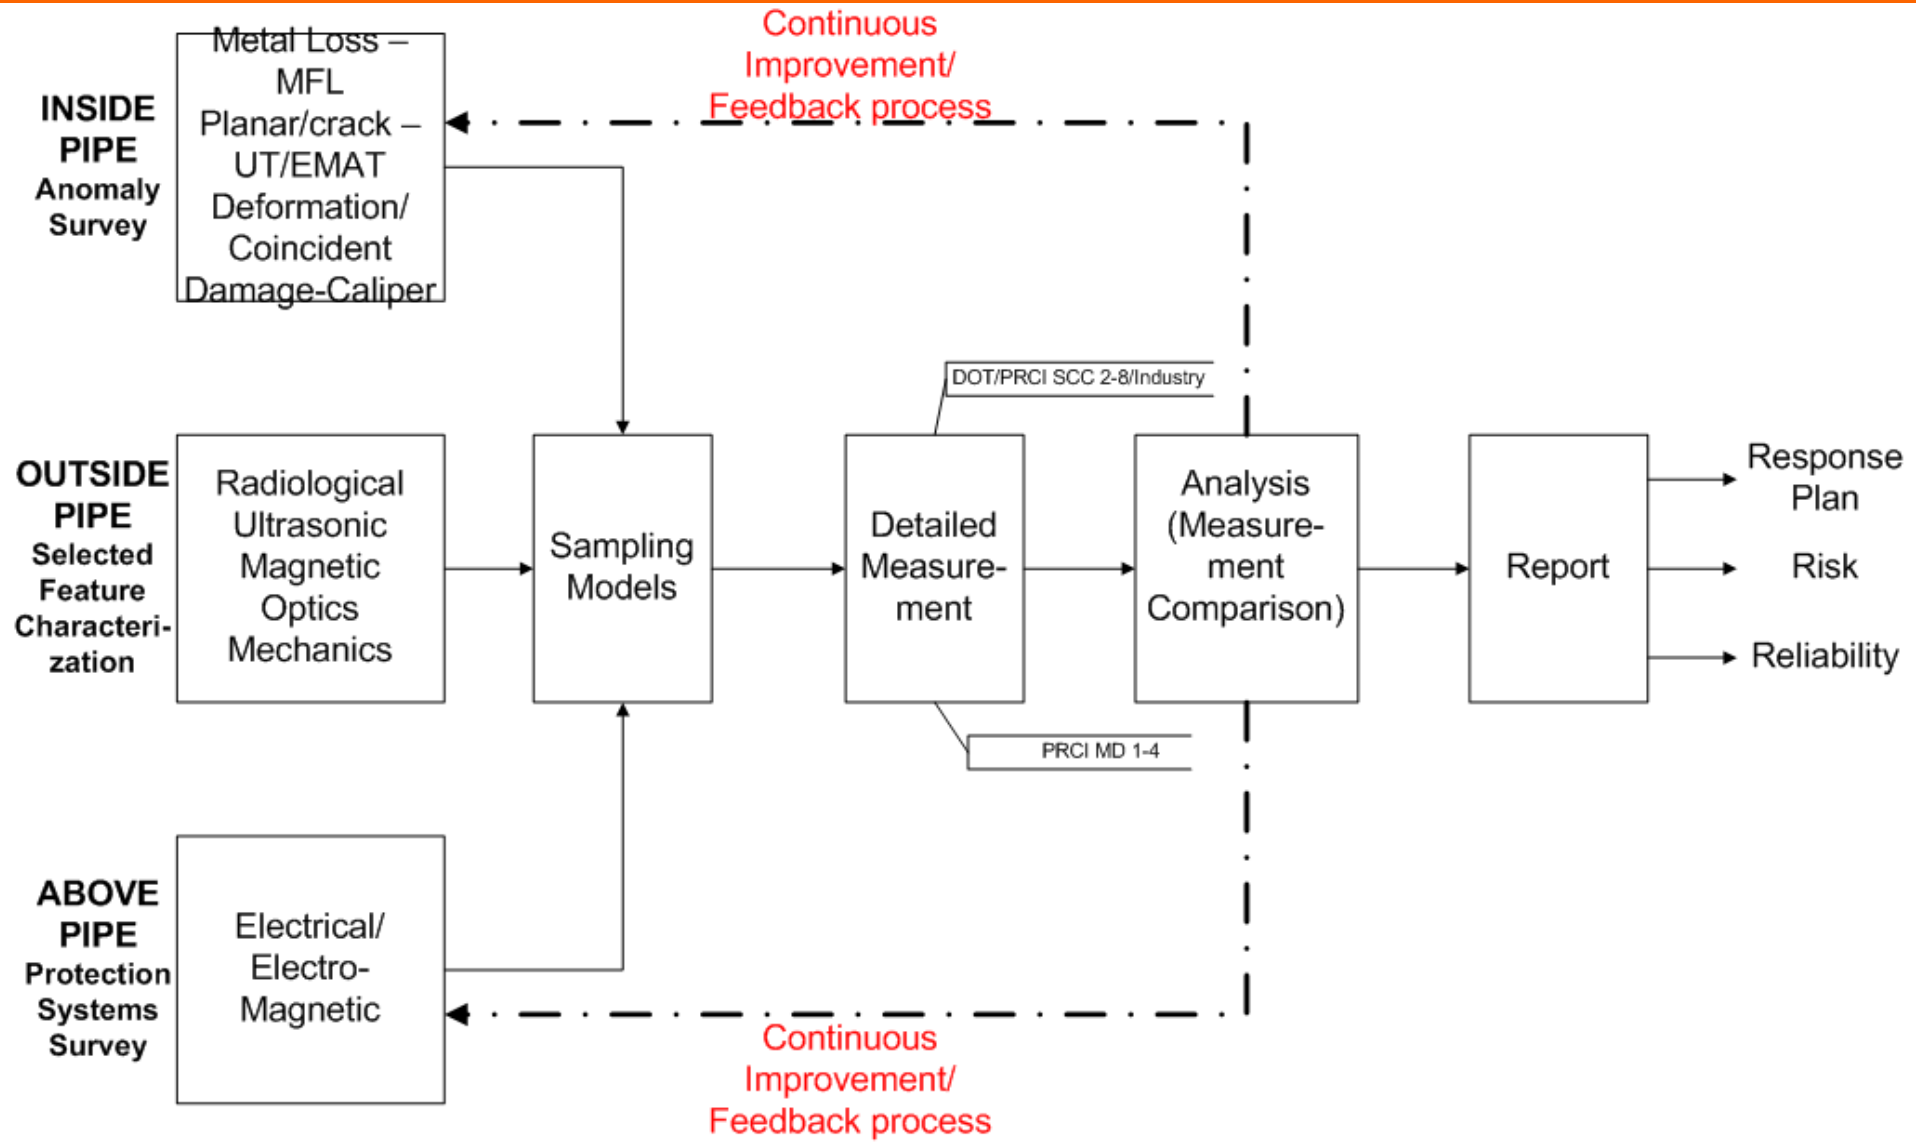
Continuous Improvement/ Feedback process

INSIDE PIPE Anomaly Survey

Metal Loss – MFL Planar/crack – UT/EMAT Deformation/ Coincident Damage-Caliper

DOT/PRCI SCC 2-8/Industry

OUTSIDE PIPE Selected Feature Characterization

Radiological Ultrasonic Magnetic Optics Mechanics

Sampling Models

Detailed Measurement

Analysis (Measurement Comparison)

Report

Response Plan

Risk

Reliability

PRCI MD 1-4

ABOVE PIPE Protection Systems Survey

Electrical/ Electro-Magnetic

Continuous Improvement/ Feedback process